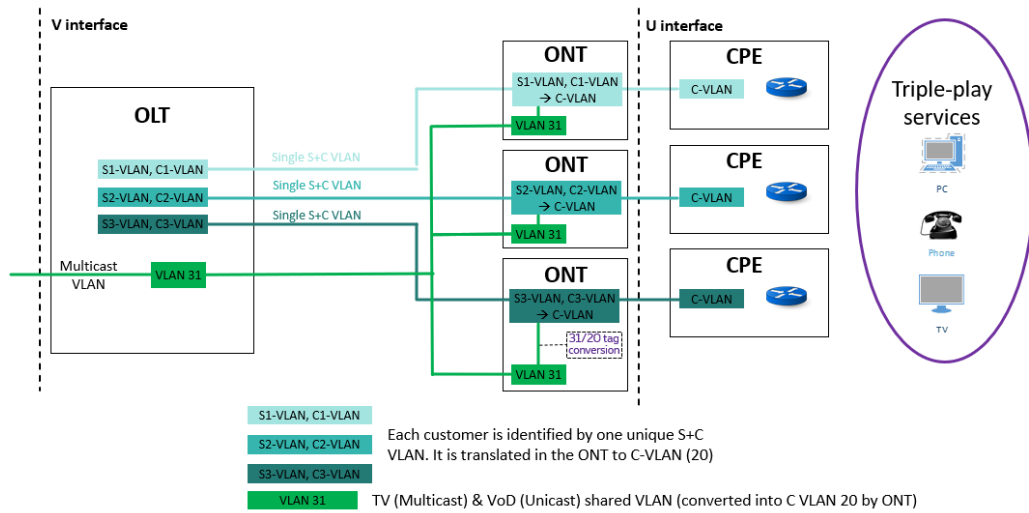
V interface

U interface

OLT

S1-VLAN, C1-VLAN

S2-VLAN, C2-VLAN

S3-VLAN, C3-VLAN

Multicast VLAN

VLAN 31

Single S+C VLAN

Single S+C VLAN

Single S+C VLAN

ONT

S1-VLAN, C1-VLAN → C-VLAN

VLAN 31

ONT

S2-VLAN, C2-VLAN → C-VLAN

VLAN 31

ONT

S3-VLAN, C3-VLAN → C-VLAN

31/20 tag conversion

VLAN 31

CPE

C-VLAN

CPE

C-VLAN

CPE

C-VLAN

Triple-play services

PC

Phone

TV

S1-VLAN, C1-VLAN

S2-VLAN, C2-VLAN

S3-VLAN, C3-VLAN

Each customer is identified by one unique S+C VLAN. It is translated in the ONT to C-VLAN (20)

VLAN 31

TV (Multicast) & VoD (Unicast) shared VLAN (converted into C VLAN 20 by ONT)